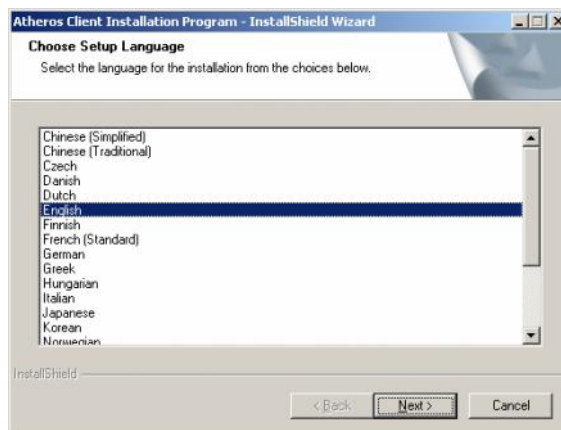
Atheros Client Installation Program - InstallShield Wizard

Choose Setup Language

Select the language for the installation from the choices below.

Chinese (Simplified)
Chinese (Traditional)
Czech
Danish
Dutch
English
Finnish
French (Standard)
German
Greek
Hungarian
Italian
Japanese
Korean
Norwegian

InstallShield

< Back
Next >
Cancel